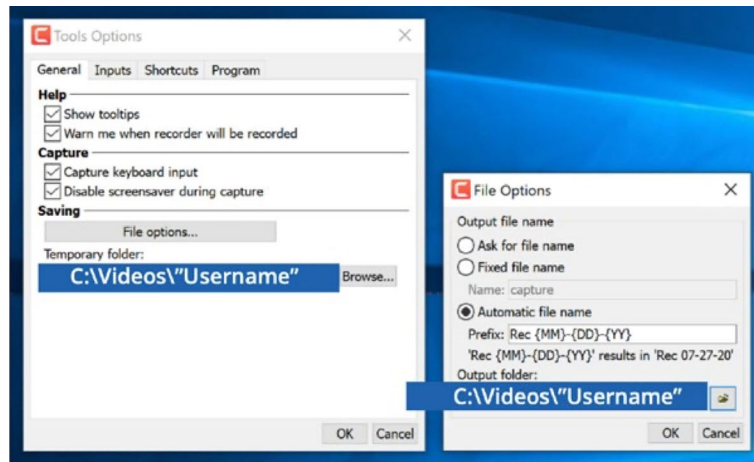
Tools Options

General | Inputs | Shortcuts | Program

Help
Show tooltips
Warn me when recorder will be recorded

Capture
Capture keyboard input
Disable screensaver during capture

Saving
File options...
Temporary folder:
C:\Videos\"Username"
Browse...

OK | Cancel

File Options

Output file name
Ask for file name
Fixed file name
Name: capture
Automatic file name
Prefix: Rec {MM}-{DD}-{YY}
'Rec {MM}-{DD}-{YY}' results in 'Rec 07-27-20'
Output folder:
C:\Videos\"Username"

OK | Cancel